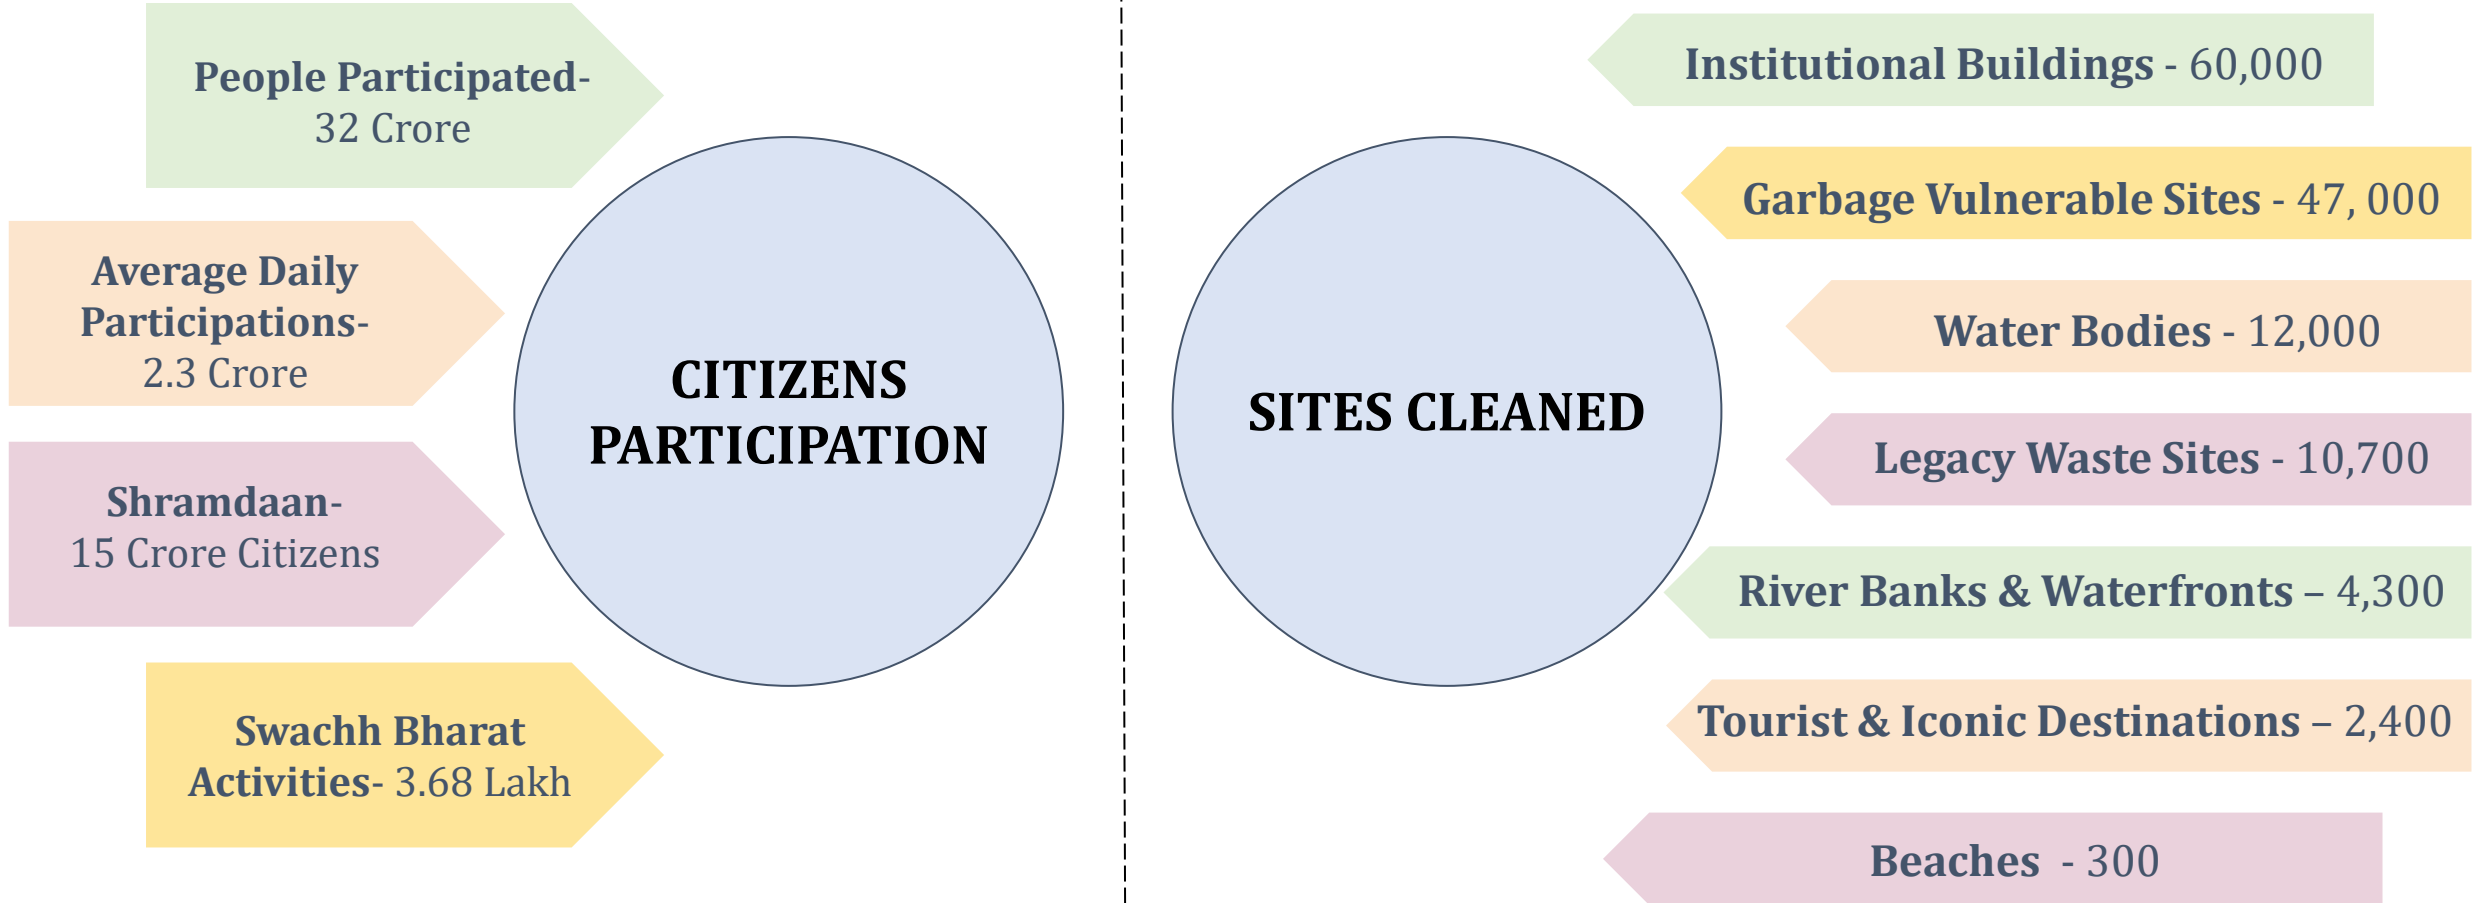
People Participated- 32 Crore

Average Daily Participations- 2.3 Crore

Shramdaan- 15 Crore Citizens

Swachh Bharat Activities- 3.68 Lakh

CITIZENS PARTICIPATION

SITES CLEANED

Institutional Buildings - 60,000

Garbage Vulnerable Sites - 47, 000

Water Bodies - 12,000

Legacy Waste Sites - 10,700

River Banks & Waterfronts – 4,300

Tourist & Iconic Destinations – 2,400

Beaches - 300